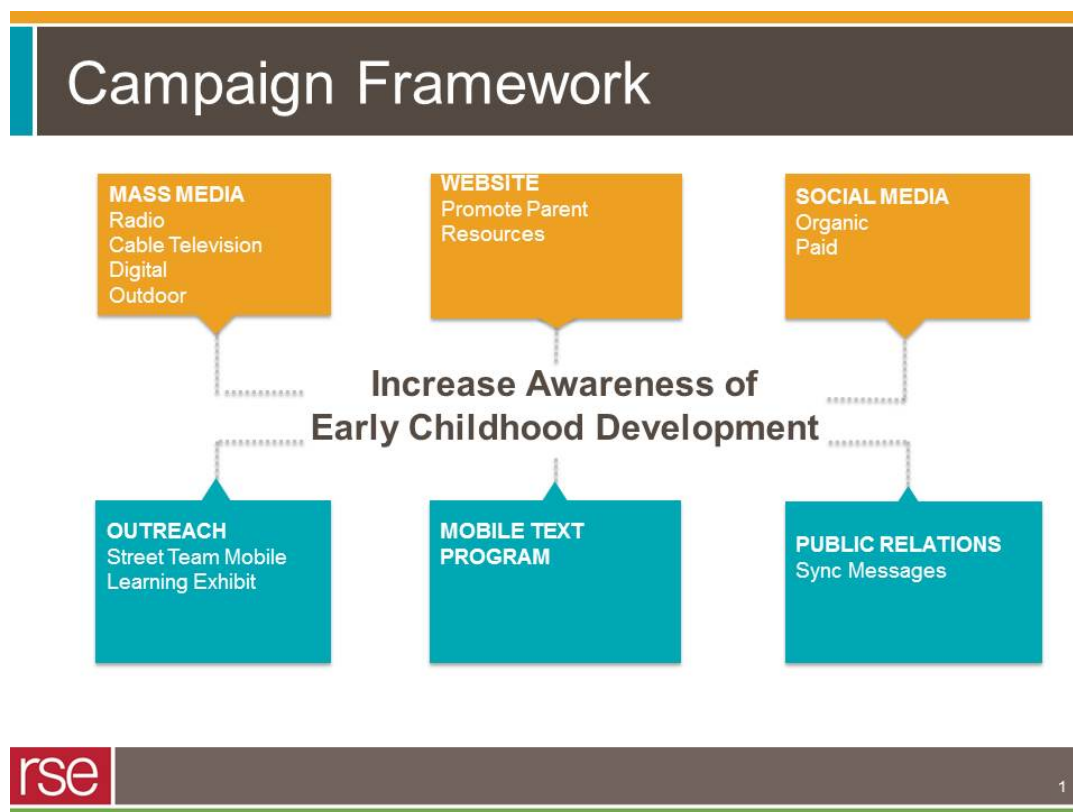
Campaign Framework

MASS MEDIA
Radio
Cable Television
Digital
Outdoor

WEBSITE
Promote Parent Resources

SOCIAL MEDIA
Organic
Paid

Increase Awareness of Early Childhood Development

OUTREACH
Street Team Mobile Learning Exhibit

MOBILE TEXT PROGRAM

PUBLIC RELATIONS
Sync Messages

rse

1